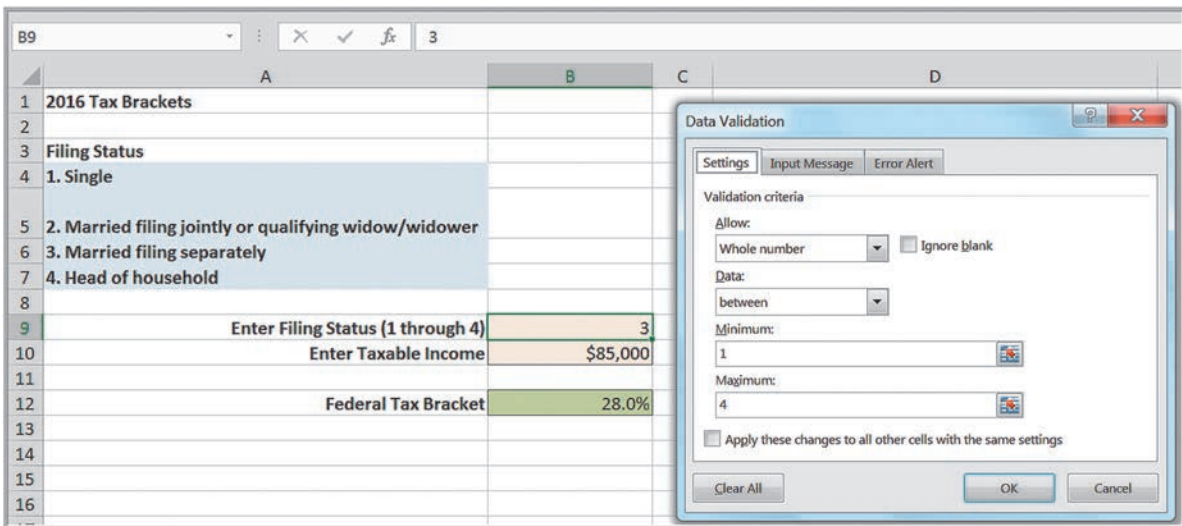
B9 $f_x$ 3

| | A | B | C | D |
|---|---|---|---|---|
| 1 | 2016 Tax Brackets | | | |
| 2 | | | | |
| 3 | Filing Status | | | |
| 4 | 1. Single | | | |
| 5 | 2. Married filing jointly or qualifying widow/widower | | | |
| 6 | 3. Married filing separately | | | |
| 7 | 4. Head of household | | | |
| 8 | | | | |
| 9 | Enter Filing Status (1 through 4) | 3 | | |
| 10 | Enter Taxable Income | \$85,000 | | |
| 11 | | | | |
| 12 | Federal Tax Bracket | 28.0% | | |
| 13 | | | | |
| 14 | | | | |
| 15 | | | | |
| 16 | | | | |

Data Validation

Settings Input Message Error Alert

Validation criteria

Allow:
Whole number
Ignore blank

Data:
between

Minimum:
1

Maximum:
4

Apply these changes to all other cells with the same settings

Clear All OK Cancel